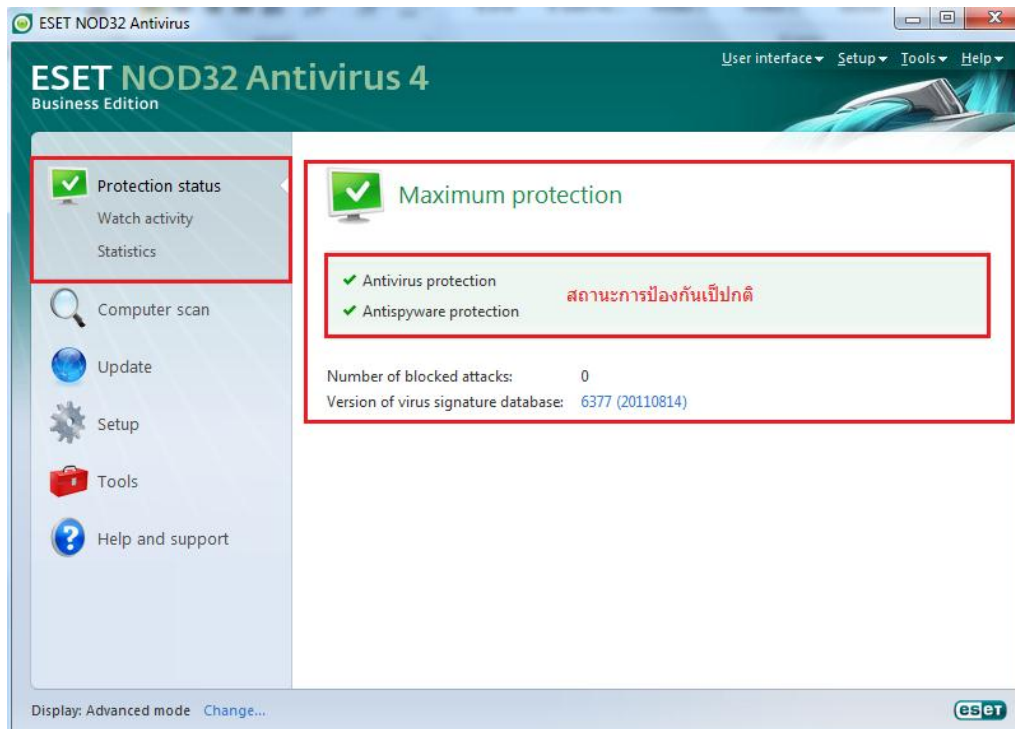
ESET NOD32 Antivirus

ESET NOD32 Antivirus 4
Business Edition

User interface ▾ Setup ▾ Tools ▾ Help ▾

Protection status
Watch activity
Statistics

Computer scan

Update

Setup

Tools

Help and support

Maximum protection

✔ Antivirus protection
✔ Antispyware protection

สถานะการป้องกันเป็ปกติ

Number of blocked attacks: 0
Version of virus signature database: 6377 (20110814)

Display: Advanced mode Change...

eset